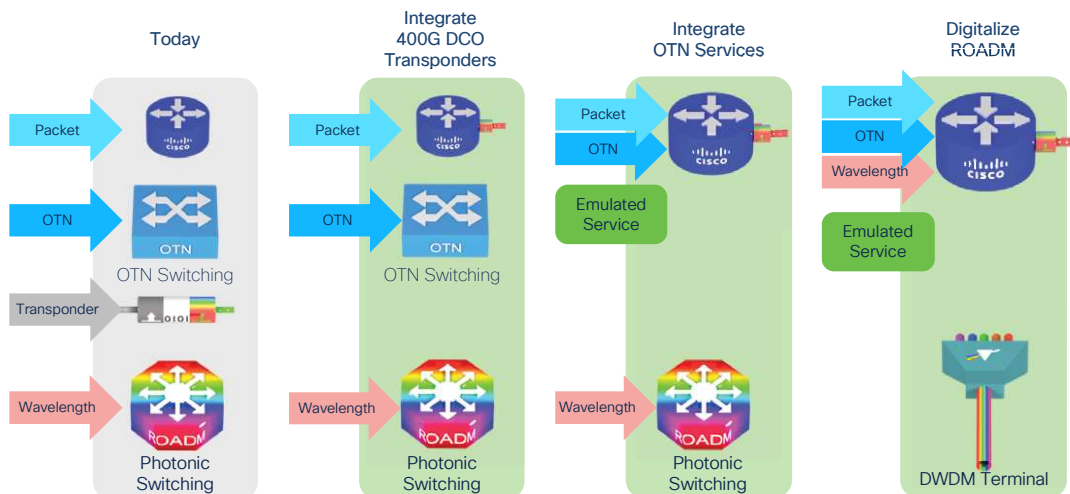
Today

Packet
CISCO
OTN
OTN
OTN Switching
Transponder
0101
Wavelength
ROADM
Photonic Switching

Integrate 400G DCO Transponders

Packet
CISCO
OTN
OTN
OTN Switching
Wavelength
ROADM
Photonic Switching

Integrate OTN Services

Packet
OTN
CISCO
Emulated Service
Wavelength
ROADM
Photonic Switching

Digitalize ROADM

Packet
OTN
Wavelength
CISCO
Emulated Service
DWDM Terminal